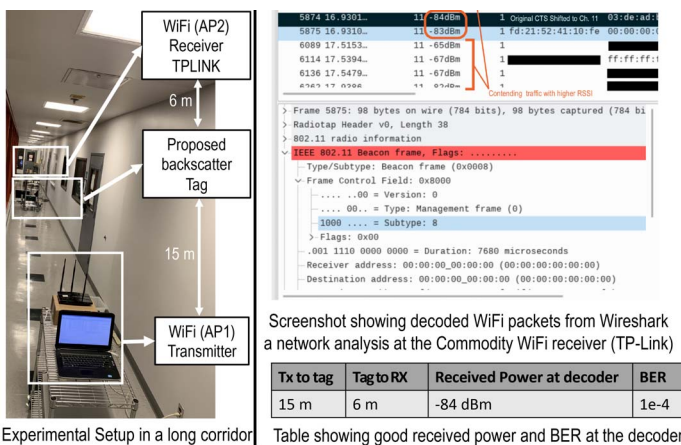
WiFi (AP2) Receiver TPLINK

6 m

Proposed backscatter Tag

15 m

WiFi (AP1) Transmitter

Experimental Setup in a long corridor

| 5874 16.9301... | 11 -84dBm | 1 Original CTS Shifted to Ch. 11 | 03:de:ad: |
|---|---|---|---|
| 5875 16.9310... | 11 -83dBm | 1 fd:21:52:41:10:fe | 00:00:00: |
| 6089 17.5153... | 11 -65dBm | 1 | |
| 6114 17.5394... | 11 -67dBm | 1 | ff:ff:ff: |
| 6136 17.5479... | 11 -67dBm | 1 | |
| 6262 17.0206 | 11 -82dBm | 1 | |

Contending traffic with higher RSSI

> Frame 5875: 98 bytes on wire (784 bits), 98 bytes captured (784 bi
> Radiotap Header v0, Length 38
> 802.11 radio information
∨ IEEE 802.11 Beacon frame, Flags: ........
Type/Subtype: Beacon frame (0x0008)
∨ Frame Control Field: 0x8000
.... ..00 = Version: 0
.... 00.. = Type: Management frame (0)
1000 .... = Subtype: 8
> Flags: 0x00
.001 1110 0000 0000 = Duration: 7680 microseconds
Receiver address: 00:00:00_00:00:00 (00:00:00:00:00:00)
Destination address: 00:00:00_00:00:00 (00:00:00:00:00:00)

Screenshot showing decoded WiFi packets from Wireshark a network analysis at the Commodity WiFi receiver (TP-Link)

| Tx to tag | Tag to RX | Received Power at decoder | BER |
|---|---|---|---|
| 15 m | 6 m | -84 dBm | 1e-4 |

Table showing good received power and BER at the decoder